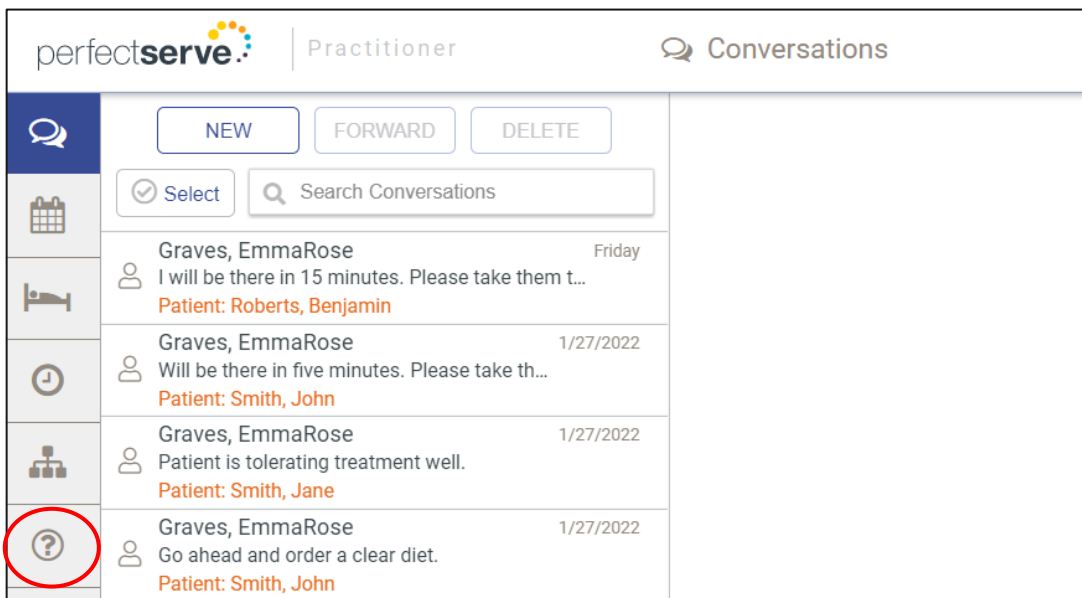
perfectserve | Practitioner

Conversations

NEW FORWARD DELETE

Select

Search Conversations

Graves, EmmaRose
Friday
I will be there in 15 minutes. Please take them t...
Patient: Roberts, Benjamin

Graves, EmmaRose
1/27/2022
Will be there in five minutes. Please take th...
Patient: Smith, John

Graves, EmmaRose
1/27/2022
Patient is tolerating treatment well.
Patient: Smith, Jane

Graves, EmmaRose
1/27/2022
Go ahead and order a clear diet.
Patient: Smith, John